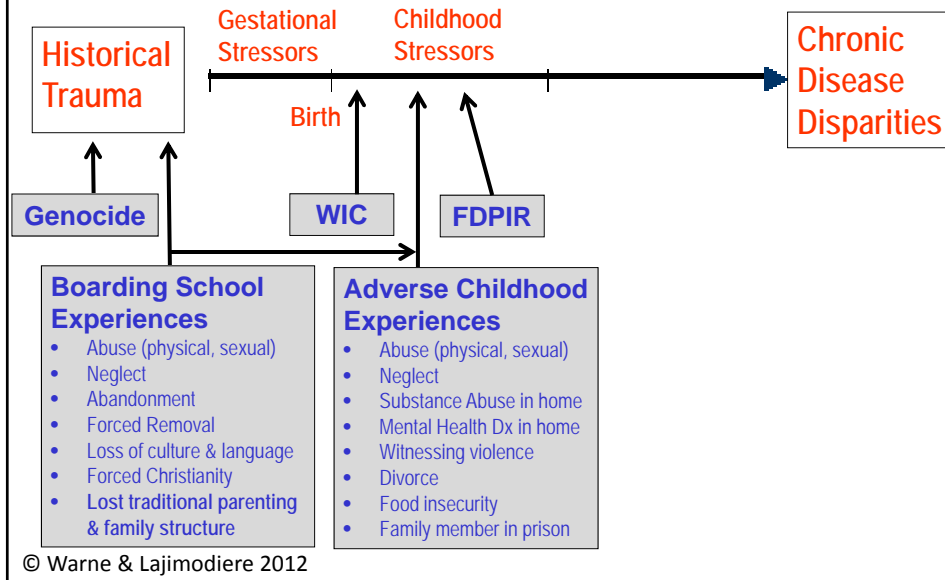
Historical Trauma

Gestational Stressors

Childhood Stressors

Chronic Disease Disparities

Birth

Genocide

WIC

FDPIR

Boarding School Experiences
- Abuse (physical, sexual)
- Neglect
- Abandonment
- Forced Removal
- Loss of culture & language
- Forced Christianity
- Lost traditional parenting & family structure

Adverse Childhood Experiences
- Abuse (physical, sexual)
- Neglect
- Substance Abuse in home
- Mental Health Dx in home
- Witnessing violence
- Divorce
- Food insecurity
- Family member in prison

© Warne & Lajimodiere 2012